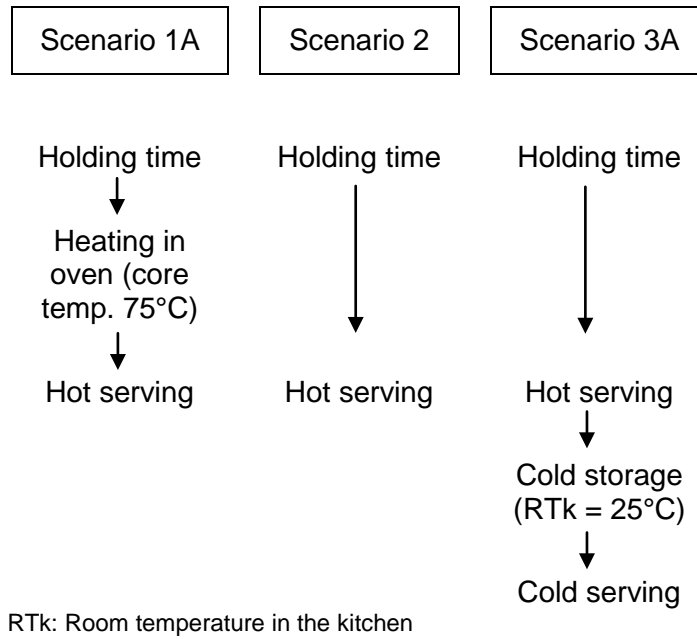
Scenario 1A

Holding time

Heating in oven (core temp. 75°C)

Hot serving

Scenario 2

Holding time

Hot serving

Scenario 3A

Holding time

Hot serving

Cold storage (RTk = 25°C)

Cold serving

RTk: Room temperature in the kitchen